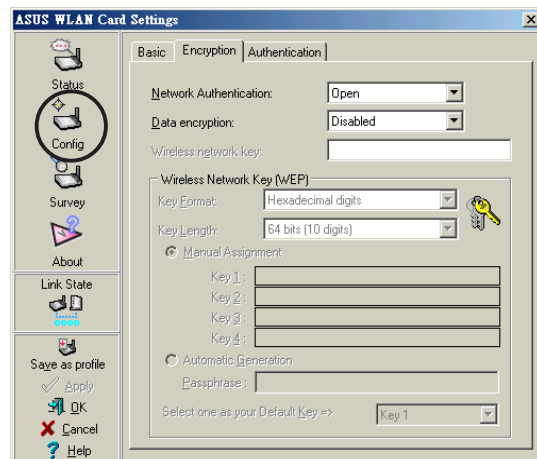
ASUS WLAN Card Settings

Status
Config
Survey
About
Link State
Save as profile
Apply
OK
Cancel
Help

Basic | Encryption | Authentication

Network Authentication: Open
Data encryption: Disabled
Wireless network key:

Wireless Network Key (WEP)
Key Format: Hexadecimal digits
Key Length: 64 bits (10 digits)
Manual Assignment
Key 1 :
Key 2 :
Key 3 :
Key 4 :
Automatic Generation
Passphrase :
Select one as your Default Key => Key 1